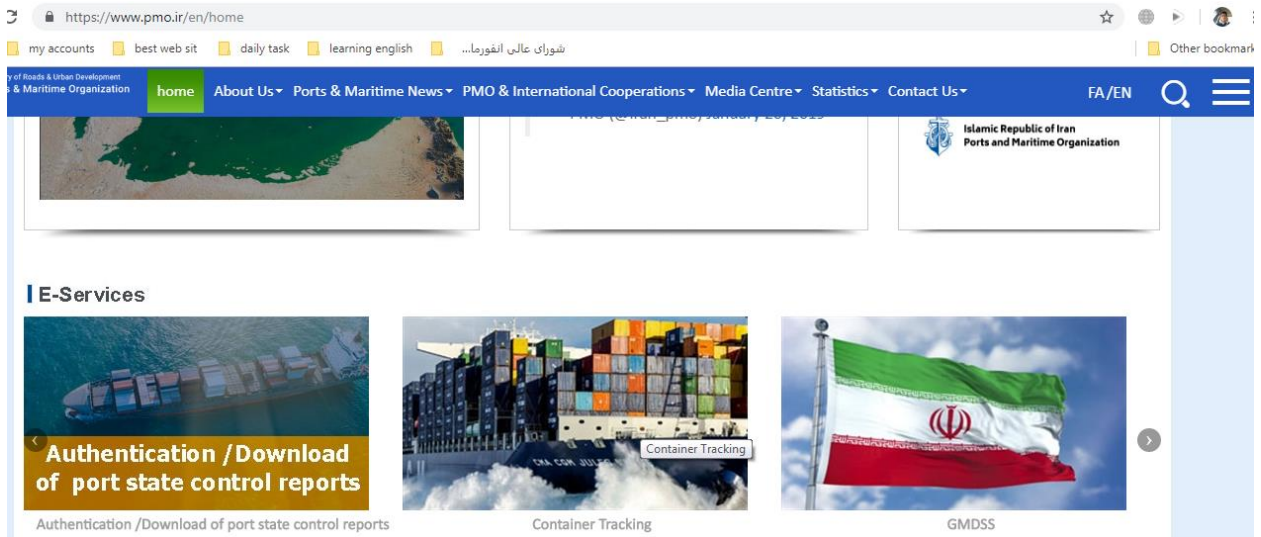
https://www.pmo.ir/en/home

my accounts | best web sit | daily task | learning english | شورای عالی انفورما... | Other bookmark

y of Roads & Urban Development
s & Maritime Organization

home | About Us | Ports & Maritime News | PMO & International Cooperations | Media Centre | Statistics | Contact Us | FA/EN

Islamic Republic of Iran
Ports and Maritime Organization

E-Services

Authentication /Download of port state control reports

Container Tracking

Authentication /Download of port state control reports

Container Tracking

GMDSS